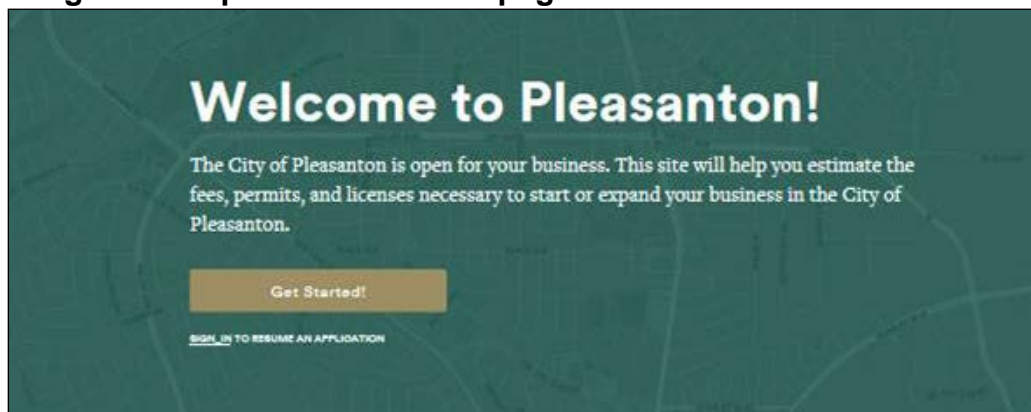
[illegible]

Welcome to Pleasanton!

The City of Pleasanton is open for your business. This site will help you estimate the fees, permits, and licenses necessary to start or expand your business in the City of Pleasanton.

Get Started!

SIGN_IN TO RESUME AN APPLICATION